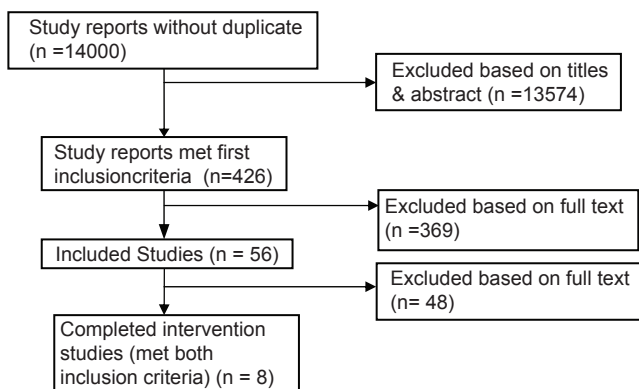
Study reports without duplicate (n =14000)

Excluded based on titles & abstract (n =13574)

Study reports met first inclusioncriteria (n=426)

Excluded based on full text (n =369)

Included Studies (n = 56)

Excluded based on full text (n= 48)

Completed intervention studies (met both inclusion criteria) (n = 8)